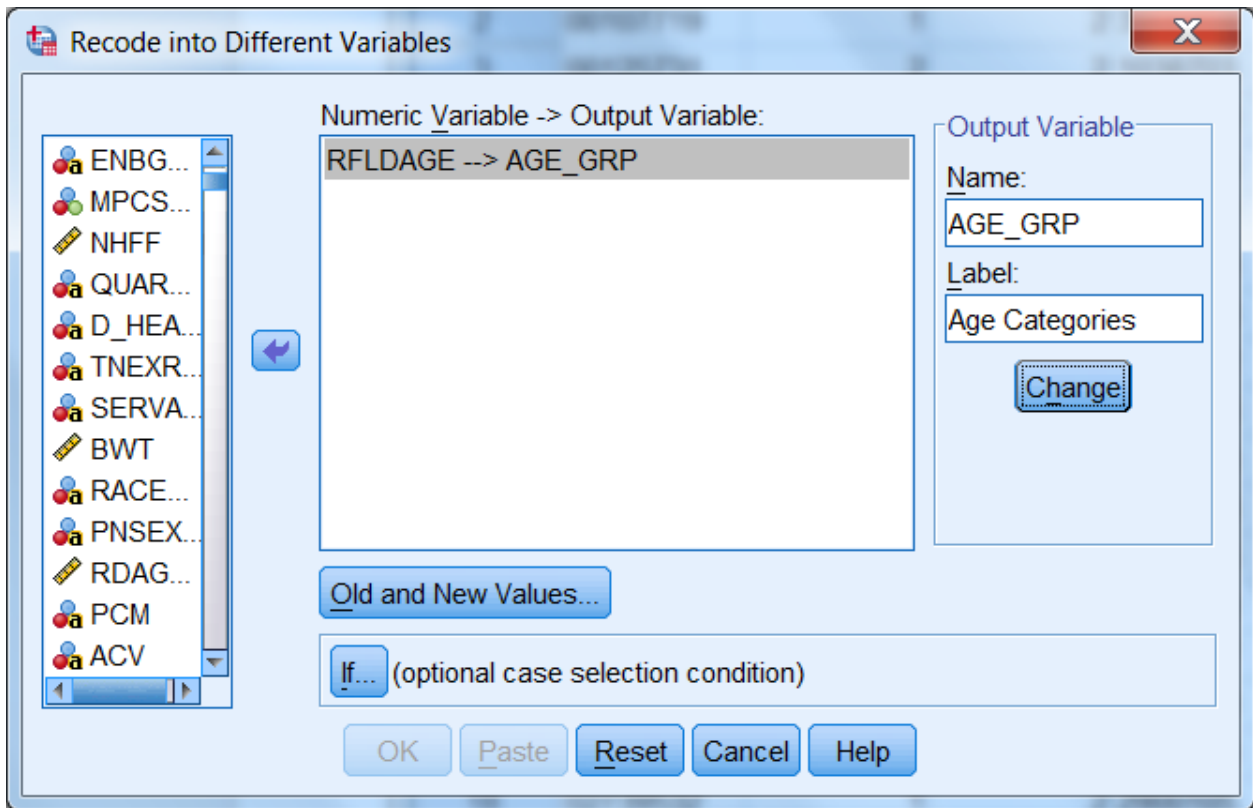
Recode into Different Variables

ENBG...
MPCS...
NHFF
QUAR...
D_HEA...
TNEXR...
SERVA...
BWT
RACE...
PNSEX...
RDAG...
PCM
ACV

Numeric Variable -> Output Variable:
RFLDAGE --> AGE_GRP

Output Variable
Name:
AGE_GRP
Label:
Age Categories
Change

Old and New Values...

If... (optional case selection condition)

OK Paste Reset Cancel Help